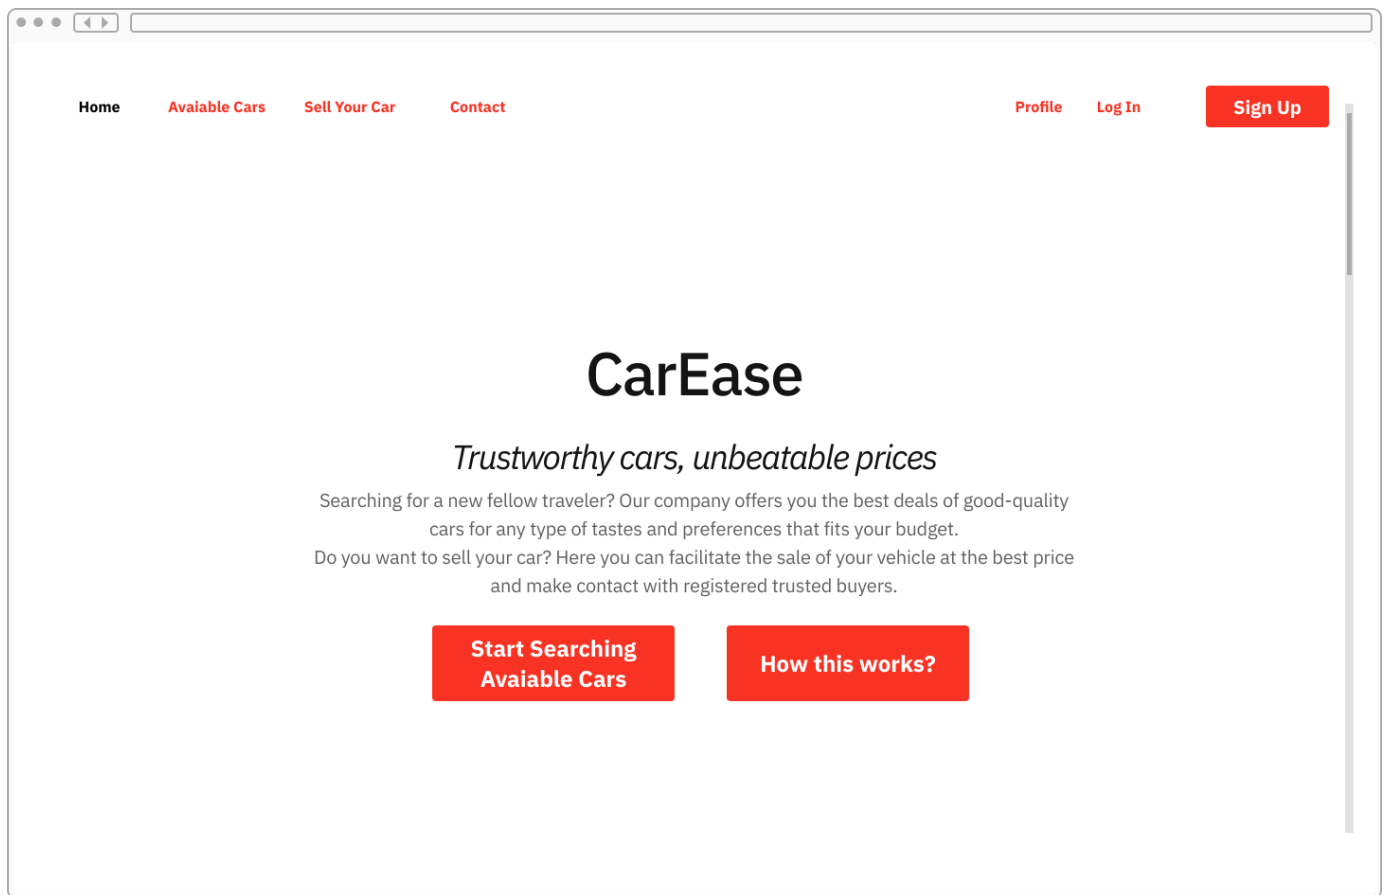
Home Avaiable Cars Sell Your Car Contact Profile Log In Sign Up

CarEase

Trustworthy cars, unbeatable prices

Searching for a new fellow traveler? Our company offers you the best deals of good-quality cars for any type of tastes and preferences that fits your budget.
Do you want to sell your car? Here you can facilitate the sale of your vehicle at the best price and make contact with registered trusted buyers.

Start Searching Avaiable Cars

How this works?